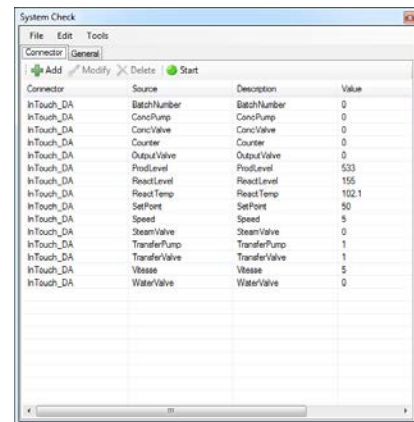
System Check

File Edit Tools

Connector General

Add Modify Delete Start

| Connector | Source | Description | Value |
|---|---|---|---|
| InTouch_DA | BatchNumber | BatchNumber | 0 |
| InTouch_DA | ConcPump | ConcPump | 0 |
| InTouch_DA | ConcValve | ConcValve | 0 |
| InTouch_DA | Counter | Counter | 0 |
| InTouch_DA | OutputValve | OutputValve | 0 |
| InTouch_DA | ProdLevel | ProdLevel | 533 |
| InTouch_DA | ReactLevel | ReactLevel | 155 |
| InTouch_DA | ReactTemp | ReactTemp | 102.1 |
| InTouch_DA | SetPoint | SetPoint | 50 |
| InTouch_DA | Speed | Speed | 5 |
| InTouch_DA | SteamValve | SteamValve | 0 |
| InTouch_DA | TransferPump | TransferPump | 1 |
| InTouch_DA | TransferValve | TransferValve | 1 |
| InTouch_DA | Vitesse | Vitesse | 5 |
| InTouch_DA | WaterValve | WaterValve | 0 |